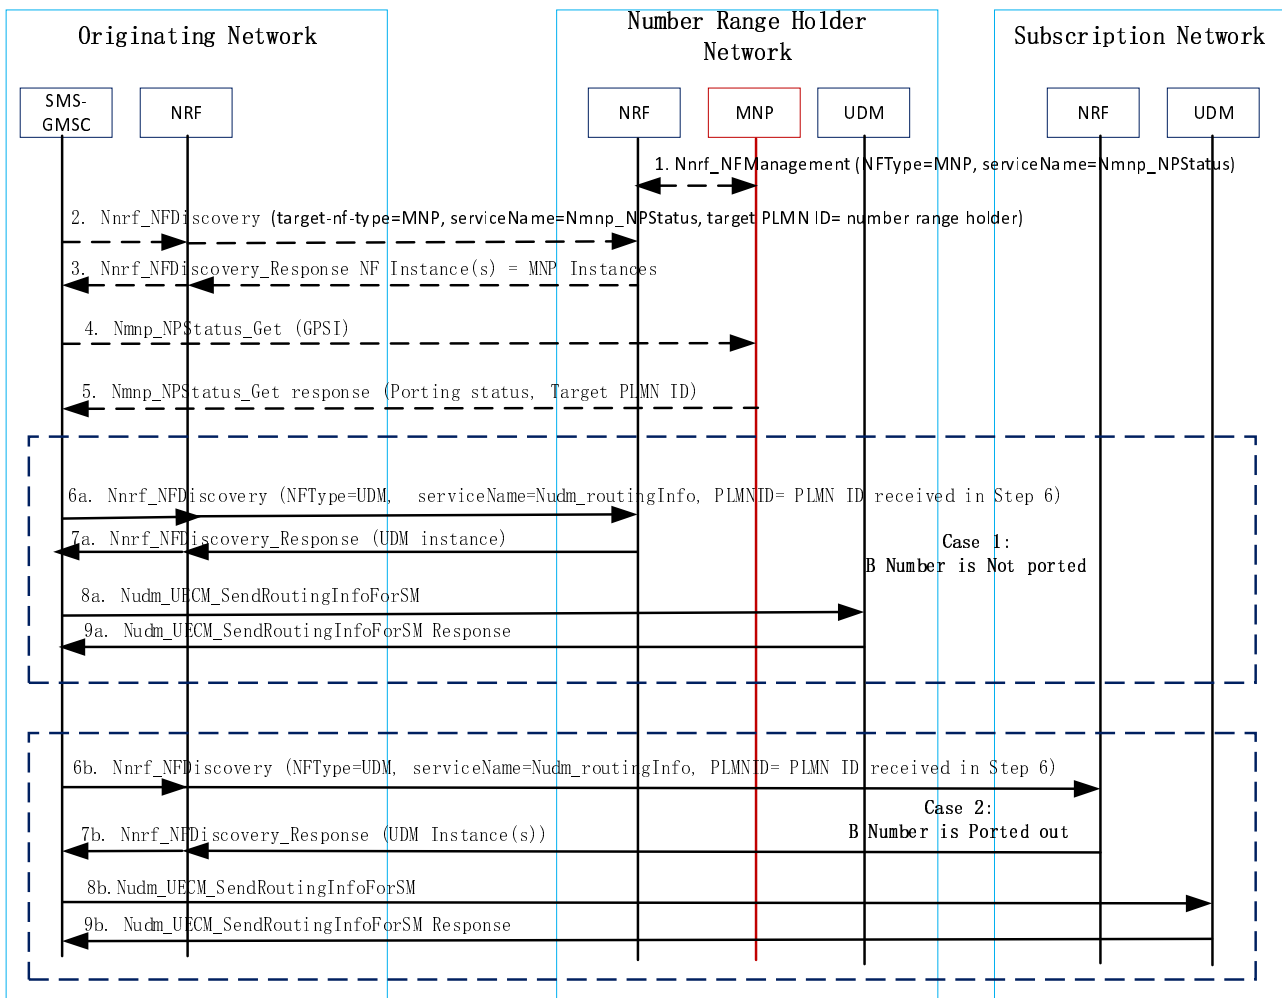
Originating Network

Number Range Holder Network

Subscription Network

SMS-GMSC

NRF

NRF

MNP

UDM

NRF

UDM

1. Nnrf_NFManagement (NFType=MNP, serviceName=Nmnp_NPStatus)

2. Nnrf_NFDiscovery (target-nf-type=MNP, serviceName=Nmnp_NPStatus, target PLMN ID= number range holder)

3. Nnrf_NFDiscovery_Response NF Instance(s) = MNP Instances

4. Nmnp_NPStatus_Get (GPSI)

5. Nmnp_NPStatus_Get response (Porting status, Target PLMN ID)

6a. Nnrf_NFDiscovery (NFType=UDM, serviceName=Nudm_routingInfo, PLMNID= PLMN ID received in Step 6)

7a. Nnrf_NFDiscovery_Response (UDM instance)

Case 1:
B Number is Not ported

8a. Nudm_UECM_SendRoutingInfoForSM

9a. Nudm_UECM_SendRoutingInfoForSM Response

6b. Nnrf_NFDiscovery (NFType=UDM, serviceName=Nudm_routingInfo, PLMNID= PLMN ID received in Step 6)

Case 2:
B Number is Ported out

7b. Nnrf_NFDiscovery_Response (UDM Instance(s))

8b. Nudm_UECM_SendRoutingInfoForSM

9b. Nudm_UECM_SendRoutingInfoForSM Response